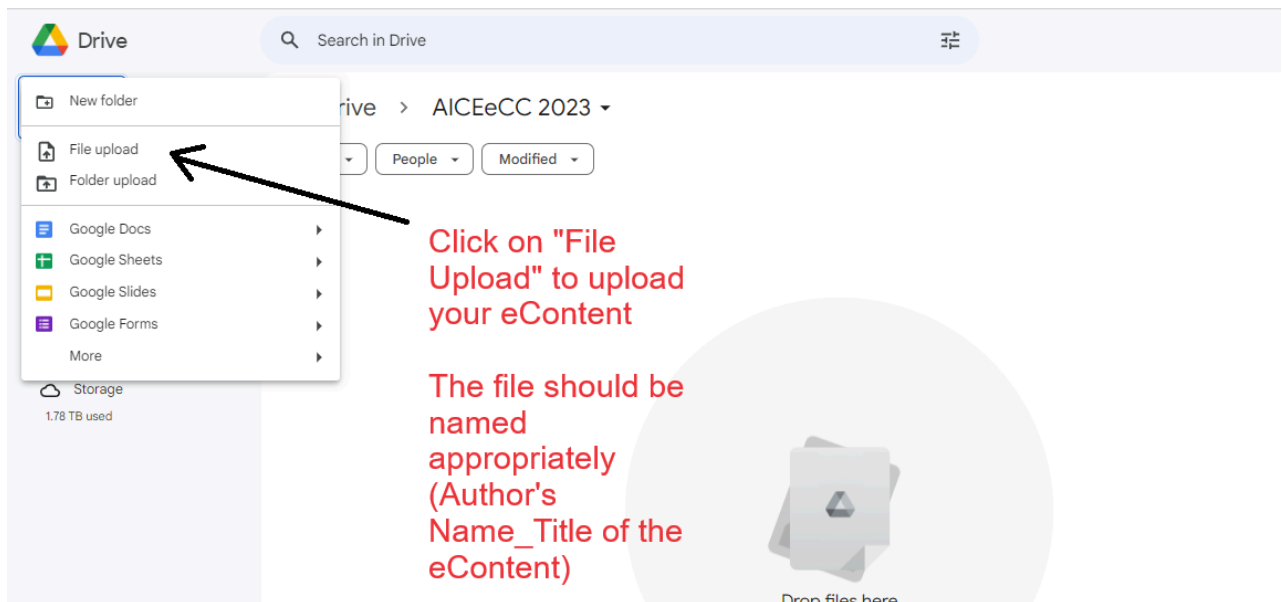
Drive

Search in Drive

New folder

File upload

Folder upload

Google Docs

Google Sheets

Google Slides

Google Forms

More

Storage

1.78 TB used

rive > AICEeCC 2023

People

Modified

Click on "File Upload" to upload your eContent

The file should be named appropriately (Author's Name_Title of the eContent)

Drop files here